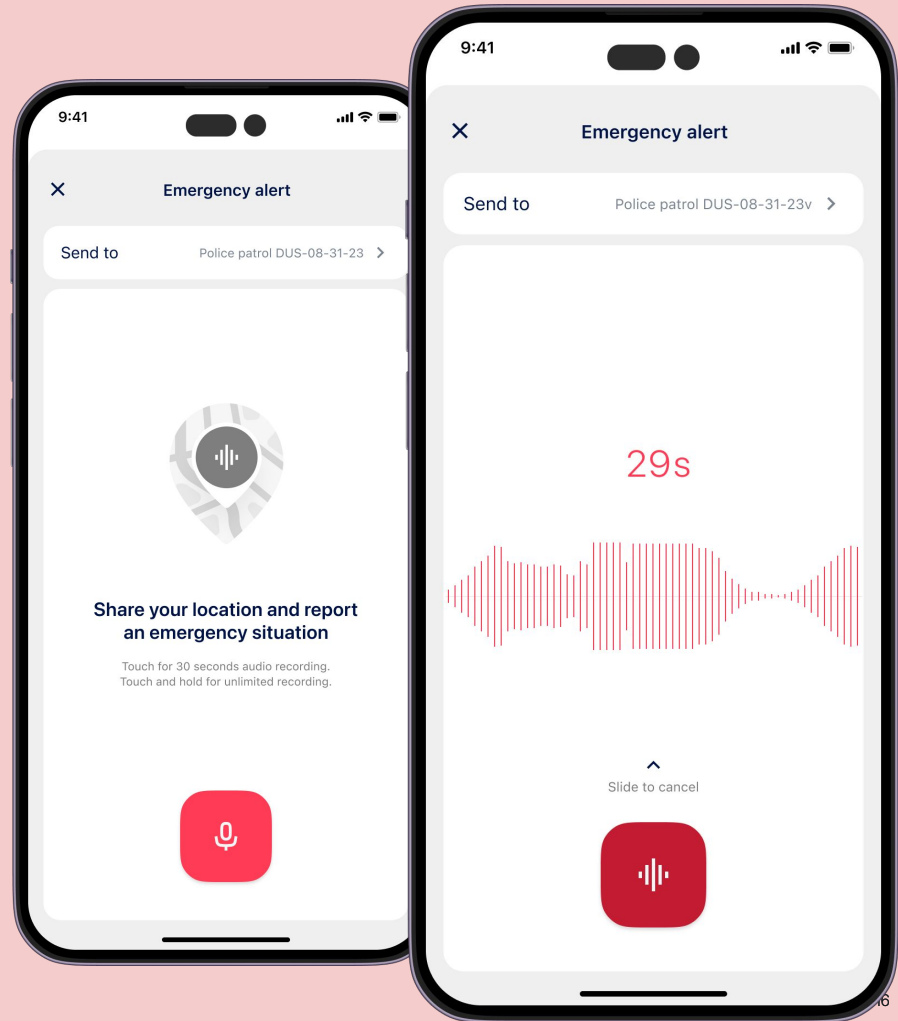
9:41

Emergency alert

Send to Police patrol DUS-08-31-23

Share your location and report an emergency situation

Touch for 30 seconds audio recording.
Touch and hold for unlimited recording.

9:41

Emergency alert

Send to Police patrol DUS-08-31-23v

29s

Slide to cancel

16